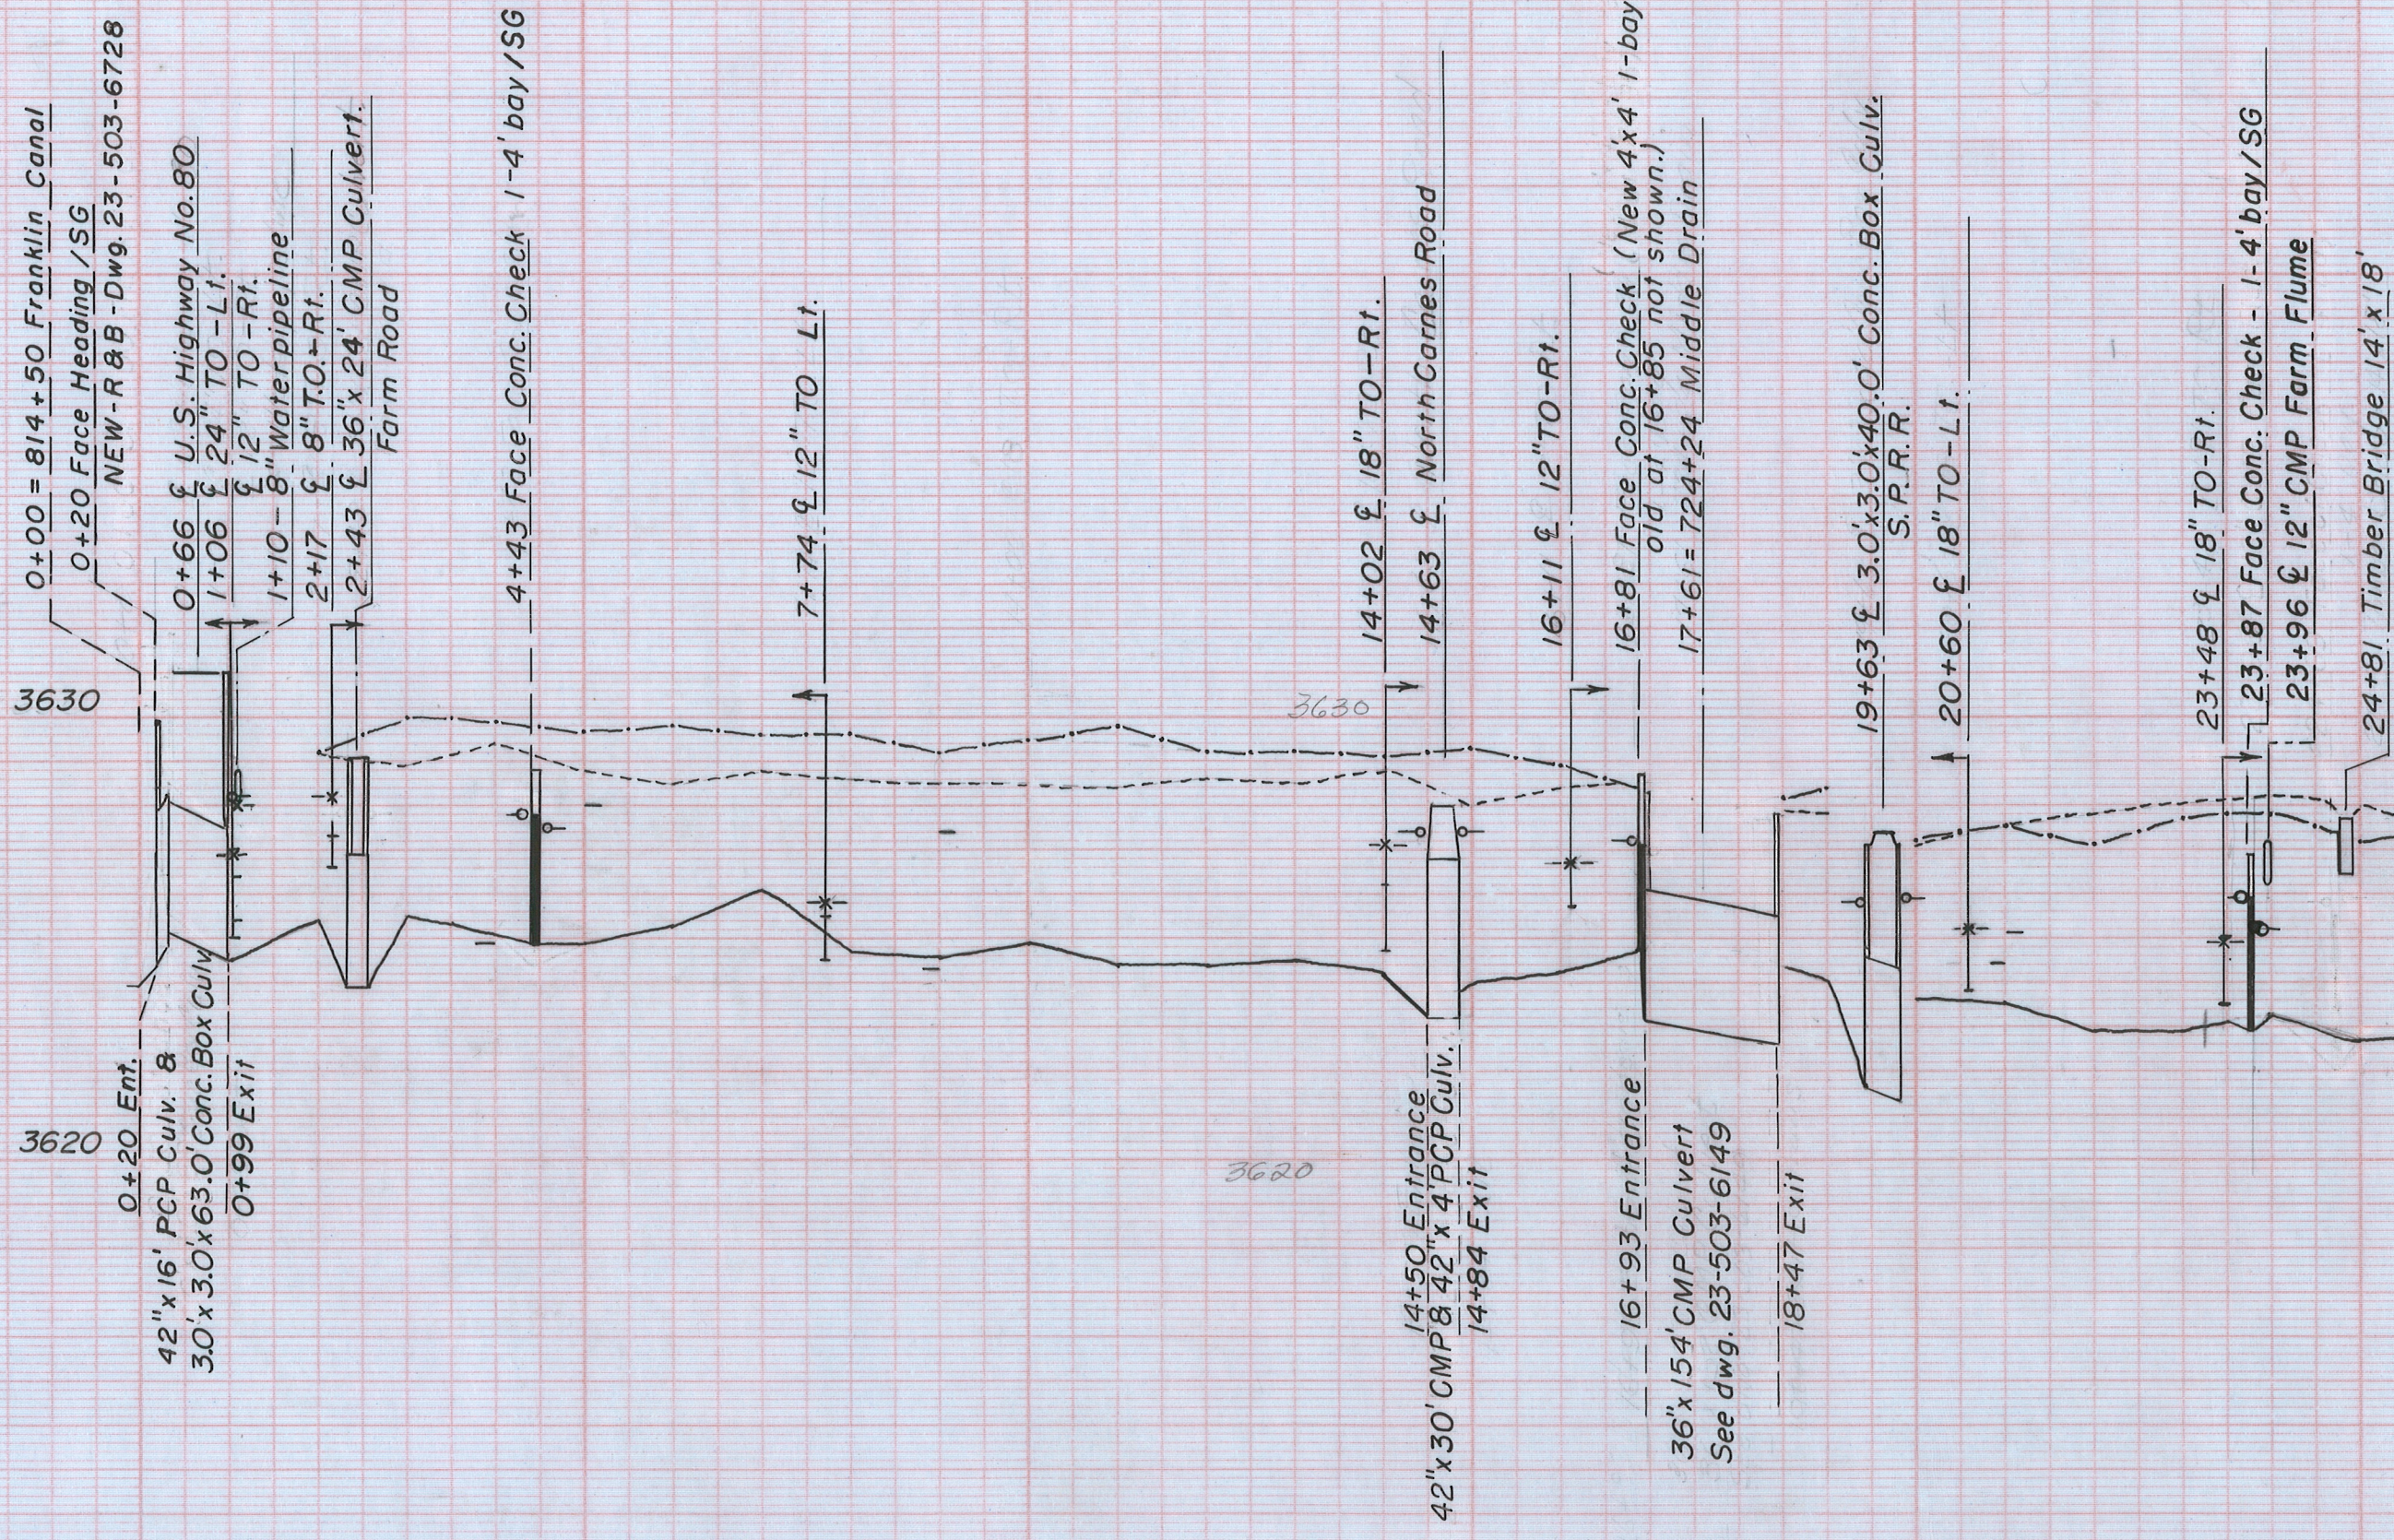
0+00 = 814+50 Franklin Canal
0+20 Face Heading /SG
NEW-R&B-Dwg. 23-503-6728
0+66 ℄ U.S. Highway No.80
1+06 ℄ 24" TO-Lt.
1+10 - ℄ 12" TO-Rt.
8" Waterpipeline
2+17 ℄ 8" T.O.-Rt.
2+43 ℄ 36"x 24' CMP Culvert.
Farm Road
4+43 Face Conc. Check 1-4' bay /SG
7+74 ℄ 12" TO Lt.
14+02 ℄ 18" TO-Rt.
14+63 ℄ North Carnes Road
16+11 ℄ 12" TO-Rt.
16+81 Face Conc. Check (New 4'x4' 1-bay old at 16+85 not shown.)
17+61 = 724+24 Middle Drain
19+63 ℄ 3.0'x3.0'x40.0' Conc. Box Culv. S.P.R.R.
20+60 ℄ 18" TO-Lt.
23+48 ℄ 18" TO-Rt.
23+87 Face Conc. Check - 1- 4' bay /SG
23+96 ℄ 12" CMP Farm Flume
24+81 Timber Bridge 14'x18'

3630
3630
3620
3620

0+20 Ent.
42"x16' PCP Culv. &
3.0'x 3.0'x 63.0' Conc. Box Culv.
0+99 Exit
14+50 Entrance
42"x 30' CMP & 42"x 4' PCP Culv.
14+84 Exit
16+93 Entrance
36"x 154' CMP Culvert
See dwg. 23-503-6149
18+47 Exit